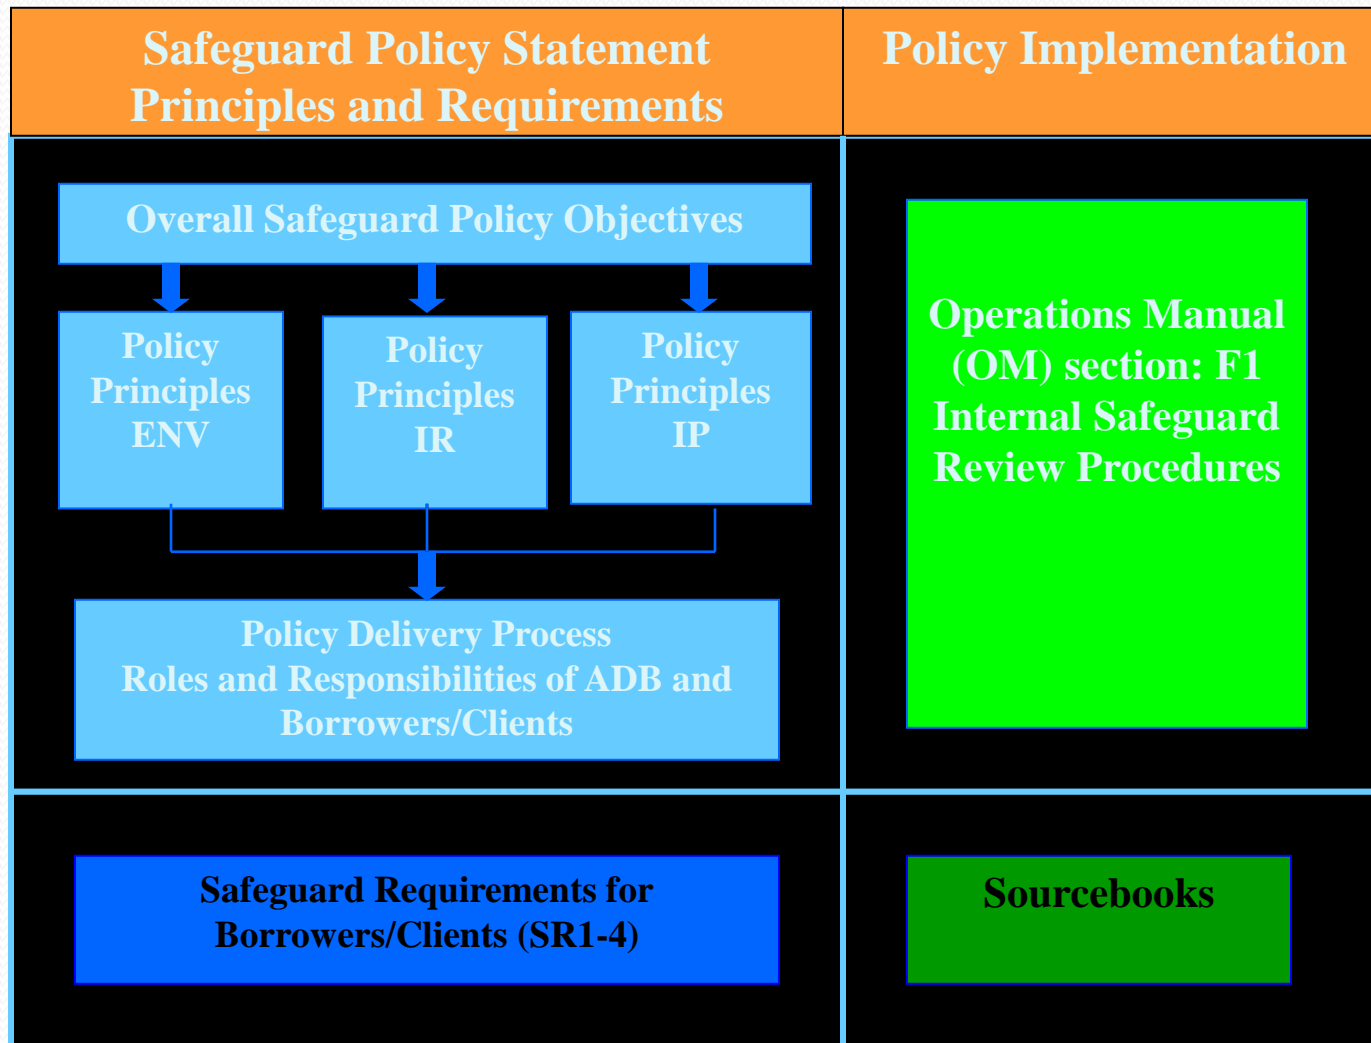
Safeguard Policy Statement Principles and Requirements

Policy Implementation

Overall Safeguard Policy Objectives

Policy Principles ENV

Policy Principles IR

Policy Principles IP

Policy Delivery Process
Roles and Responsibilities of ADB and Borrowers/Clients

Operations Manual (OM) section: F1 Internal Safeguard Review Procedures

Safeguard Requirements for Borrowers/Clients (SR1-4)

Sourcebooks